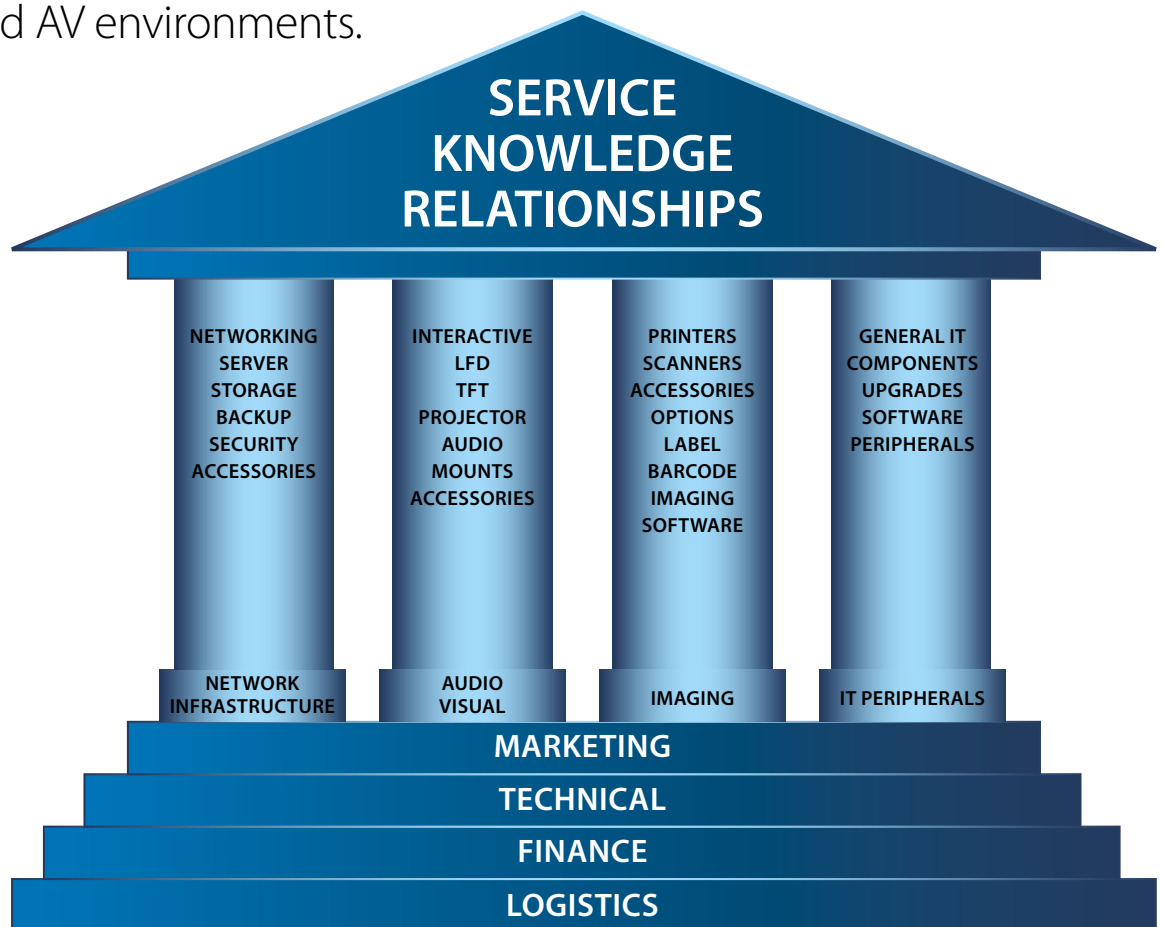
d AV environments.

SERVICE
KNOWLEDGE
RELATIONSHIPS

NETWORKING
SERVER
STORAGE
BACKUP
SECURITY
ACCESSORIES

NETWORK INFRASTRUCTURE

INTERACTIVE
LFD
TFT
PROJECTOR
AUDIO
MOUNTS
ACCESSORIES

AUDIO VISUAL

PRINTERS
SCANNERS
ACCESSORIES
OPTIONS
LABEL
BARCODE
IMAGING
SOFTWARE

IMAGING

GENERAL IT
COMPONENTS
UPGRADES
SOFTWARE
PERIPHERALS

IT PERIPHERALS

MARKETING
TECHNICAL
FINANCE
LOGISTICS